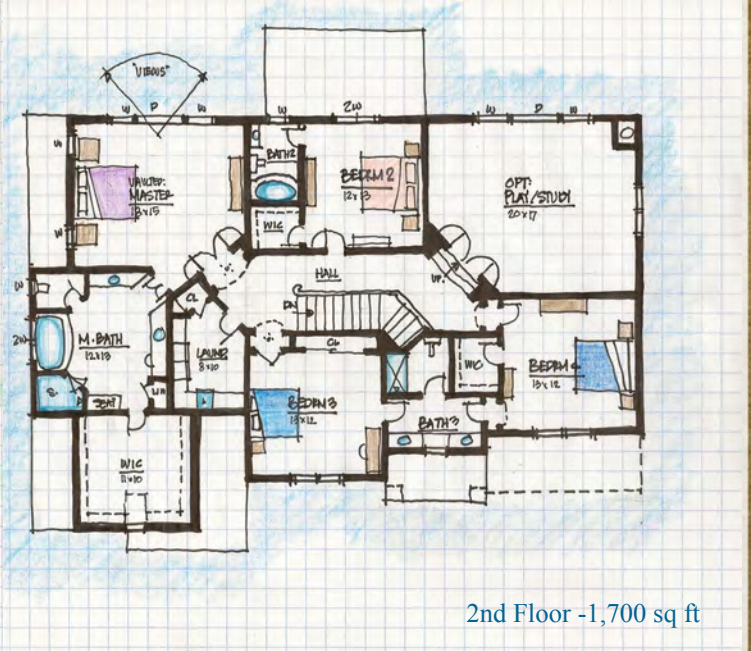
"VIEWS"
W
D
W
W
2W
W
D
W
W
W
BATH2
BEDRM 2
12 x 13
VAULTED
MASTER
13 x 15
W/C
OPT
PLAY/STUDY
20 x 17
W
HALL
UP
DN
CL
2W
M. BATH
12 x 13
CL
LAUND
8 x 10
CL
W/C
BEDRM 4
13 x 12
BEDRM 3
13 x 12
SEAT
BATH3
W/C
11 x 10
2nd Floor -1,700 sq ft